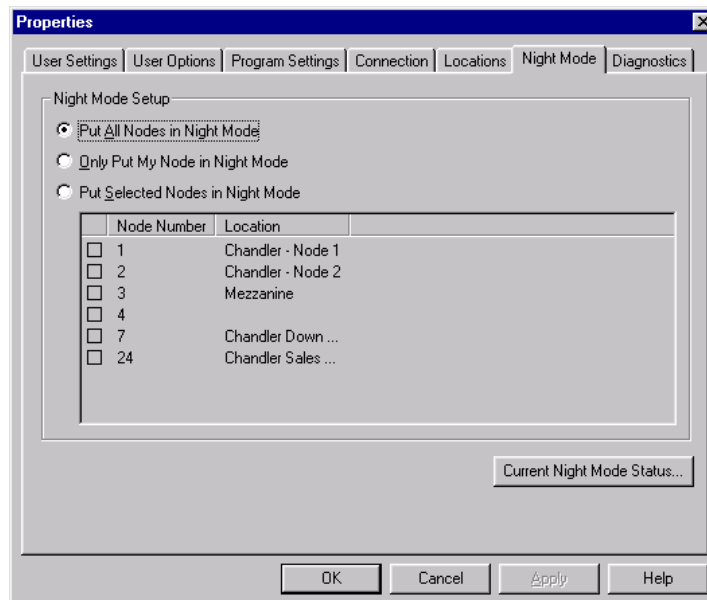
Properties

User Settings | User Options | Program Settings | Connection | Locations | Night Mode | Diagnostics

Night Mode Setup

Put All Nodes in Night Mode

Only Put My Node in Night Mode

Put Selected Nodes in Night Mode

| Node Number | Location |
|---|---|
| 1 | Chandler - Node 1 |
| 2 | Chandler - Node 2 |
| 3 | Mezzanine |
| 4 | |
| 7 | Chandler Down ... |
| 24 | Chandler Sales ... |

Current Night Mode Status...

OK Cancel Apply Help